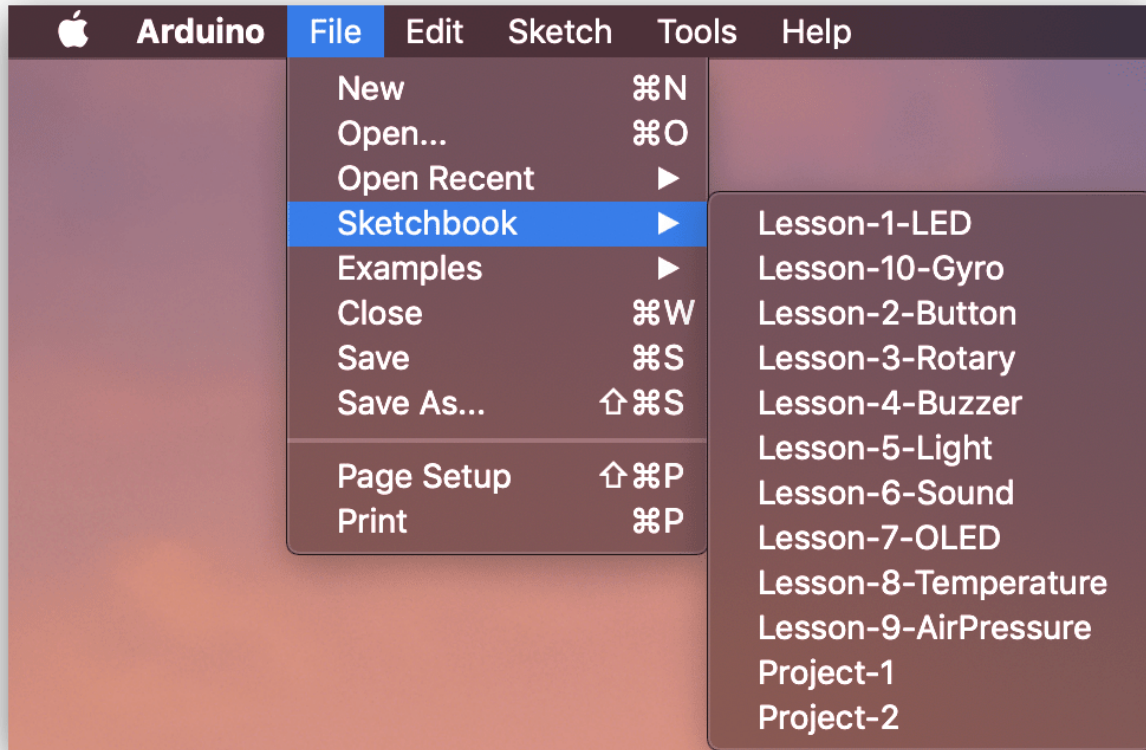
Arduino File Edit Sketch Tools Help

New ⌘N
Open... ⌘O
Open Recent ▶
Sketchbook ▶
Examples ▶
Close ⌘W
Save ⌘S
Save As... ⇧⌘S

Page Setup ⇧⌘P
Print ⌘P

Lesson-1-LED
Lesson-10-Gyro
Lesson-2-Button
Lesson-3-Rotary
Lesson-4-Buzzer
Lesson-5-Light
Lesson-6-Sound
Lesson-7-OLED
Lesson-8-Temperature
Lesson-9-AirPressure
Project-1
Project-2